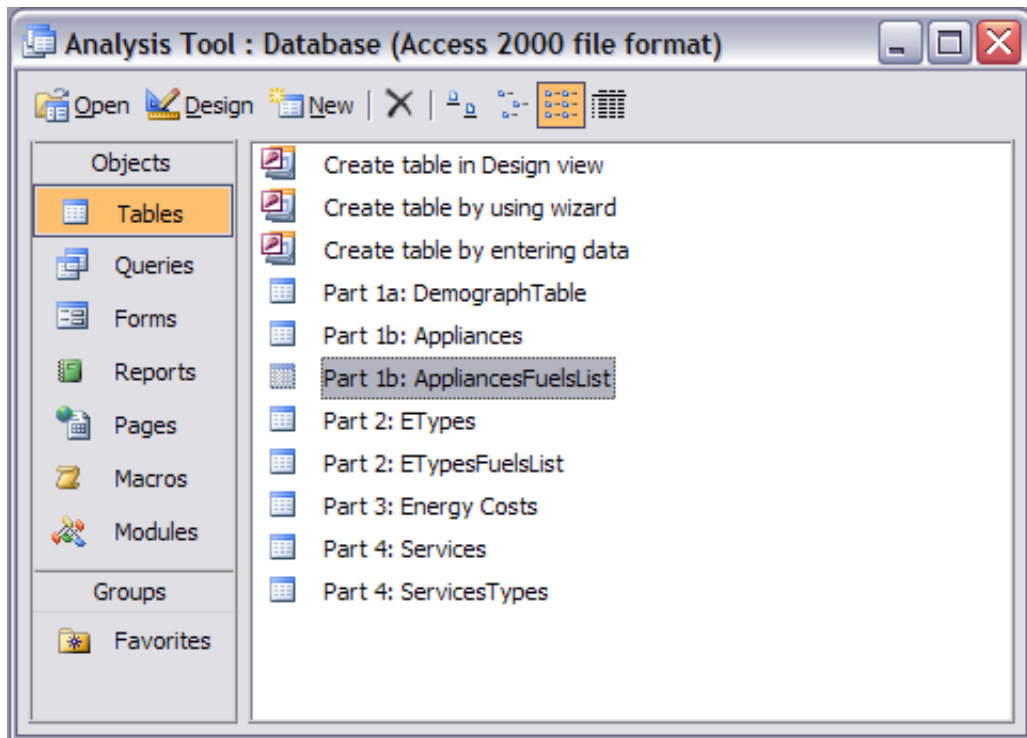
Analysis Tool : Database (Access 2000 file format)

Open Design New

Objects
Tables
Queries
Forms
Reports
Pages
Macros
Modules
Groups
Favorites

Create table in Design view
Create table by using wizard
Create table by entering data
Part 1a: DemographTable
Part 1b: Appliances
Part 1b: AppliancesFuelsList
Part 2: ETypes
Part 2: ETypesFuelsList
Part 3: Energy Costs
Part 4: Services
Part 4: ServicesTypes